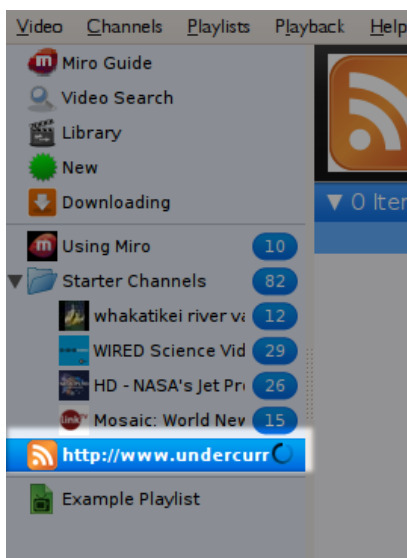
Video Channels Playlists Playback Help

Miro Guide
Video Search
Library
New
Downloading

Using Miro 10
▼ Starter Channels 82
whakatikei river va 12
WIRED Science Vid 29
HD - NASA's Jet Pr 26
Mosaic: World New 15
http://www.undercurr

Example Playlist

▼ 0 Ite